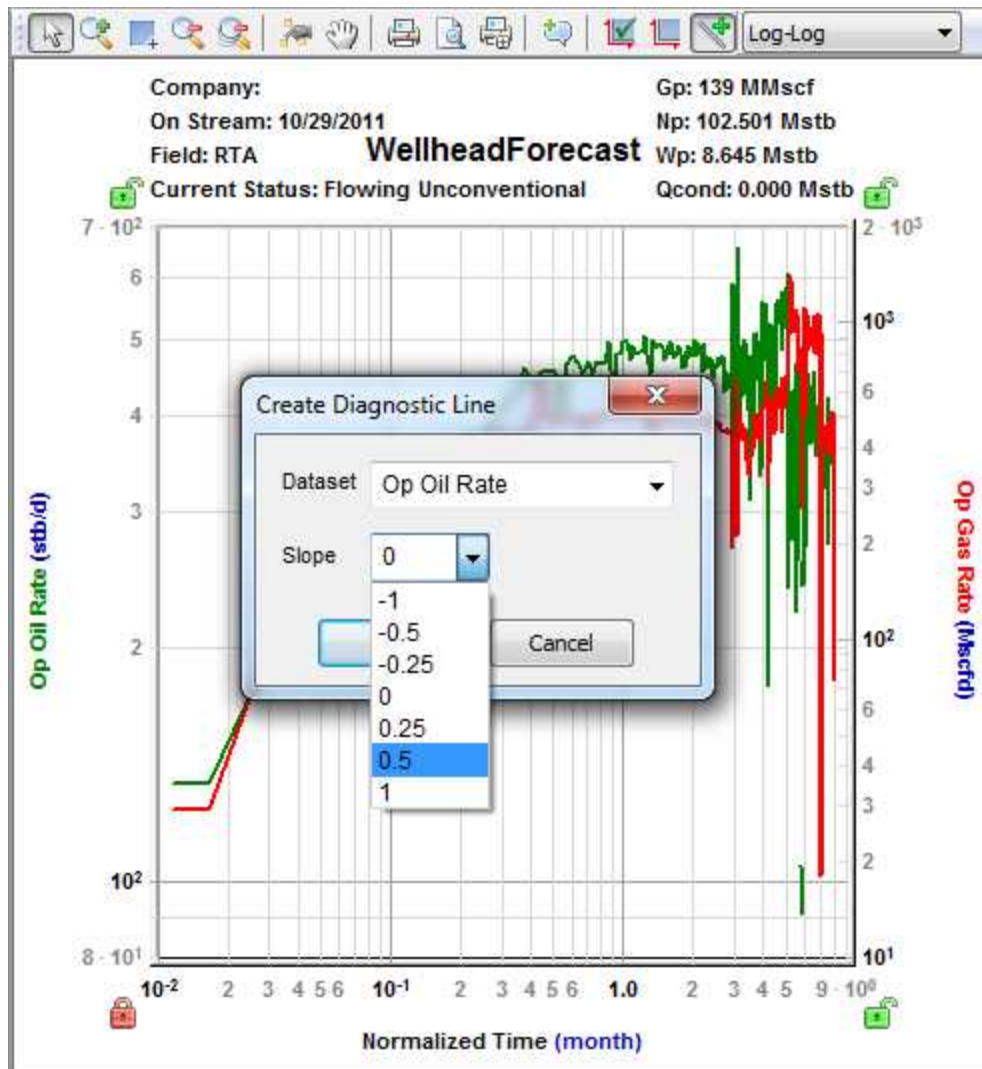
Log-Log

Company:
On Stream: 10/29/2011
Field: RTA
Current Status: Flowing Unconventional

WellheadForecast

Gp: 139 MMscf
Np: 102.501 Mstb
Wp: 8.645 Mstb
Qcond: 0.000 Mstb

$7 \cdot 10^2$
6
5
4
3
2
$10^2$
$8 \cdot 10^1$

Op Oil Rate (stb/d)

$2 \cdot 10^3$
$10^3$
6
4
3
2
$10^2$
6
4
3
2
$10^1$

Op Gas Rate (Mscfd)

Create Diagnostic Line

Dataset Op Oil Rate

Slope 0

-1
-0.5
-0.25
0
0.25
0.5
1

Cancel

$10^{-2}$ 2 3 4 5 6 $10^{-1}$ 2 3 4 5 6 1.0 2 3 4 5 $9 \cdot 10^0$

Normalized Time (month)